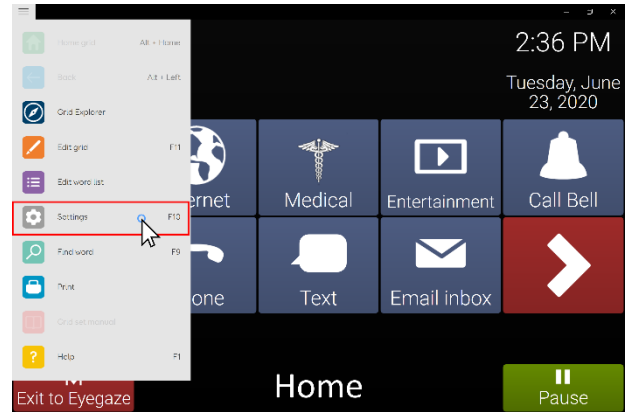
Home grid Alt + Home

Back Alt + Left

Grid Explorer

Edit grid F11

Edit word list

Settings F10

Find word F9

Print

Grid set manual

Help F1

2:36 PM

Tuesday, June 23, 2020

ernet

Medical

Entertainment

Call Bell

one

Text

Email inbox

Exit to Eyegaze

Home

Pause